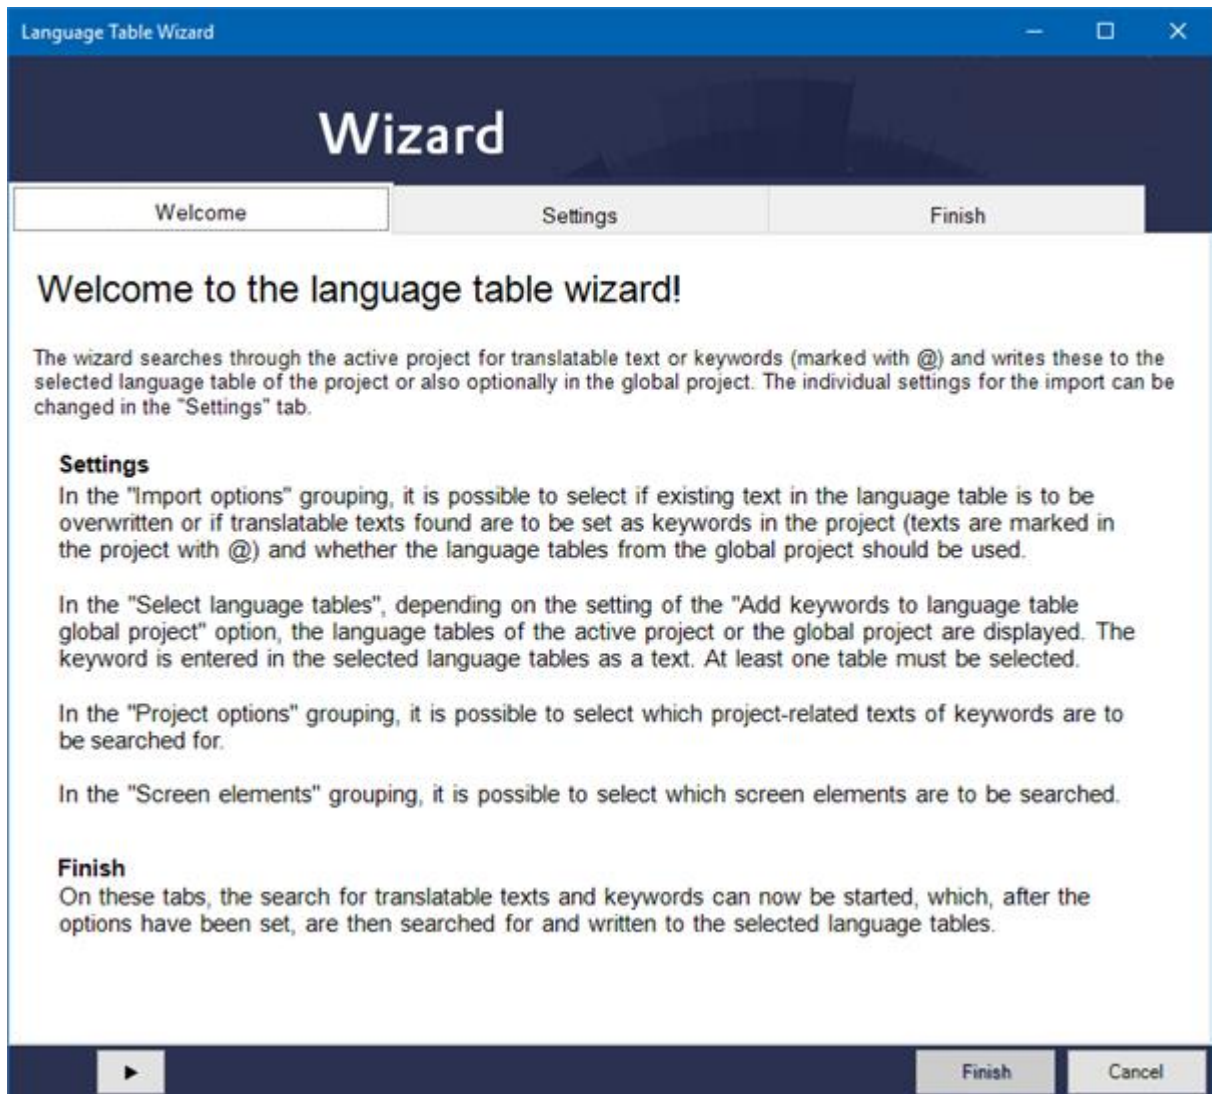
Language Table Wizard

Wizard

Welcome
Settings
Finish

Welcome to the language table wizard!

The wizard searches through the active project for translatable text or keywords (marked with @) and writes these to the selected language table of the project or also optionally in the global project. The individual settings for the import can be changed in the "Settings" tab.

Settings
In the "Import options" grouping, it is possible to select if existing text in the language table is to be overwritten or if translatable texts found are to be set as keywords in the project (texts are marked in the project with @) and whether the language tables from the global project should be used.

In the "Select language tables", depending on the setting of the "Add keywords to language table global project" option, the language tables of the active project or the global project are displayed. The keyword is entered in the selected language tables as a text. At least one table must be selected.

In the "Project options" grouping, it is possible to select which project-related texts of keywords are to be searched for.

In the "Screen elements" grouping, it is possible to select which screen elements are to be searched.

Finish
On these tabs, the search for translatable texts and keywords can now be started, which, after the options have been set, are then searched for and written to the selected language tables.

Finish
Cancel